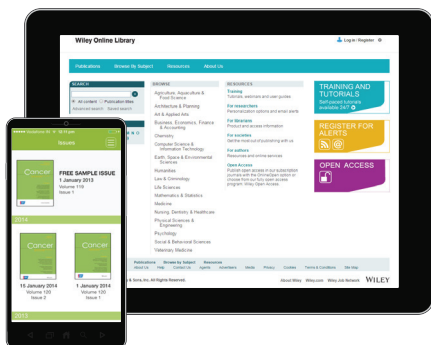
Wiley Online Library

Log in / Register

Publications Browse By Subject Resources About Us

SEARCH

All content Publication titles

Advanced search Saved search

BROWSE

Agriculture, Aquaculture & Food Science

Architecture & Planning

Art & Applied Arts

Business, Economics, Finance & Accounting

Chemistry

Computer Science & Information Technology

Earth, Space & Environmental Sciences

Humanities

Law & Criminology

Life Sciences

Mathematics & Statistics

Medicine

Nursing, Dentistry & Healthcare

Physical Sciences & Engineering

Psychology

Social & Behavioral Sciences

Veterinary Medicine

RESOURCES

Training
Tutorials, webinars and user guides

For researchers
Personalization options and email alerts

For librarians
Product and access information

For societies
Get the most out of publishing with us

For authors
Resources and online services

Open Access
Publish open access in our subscription journals with the OnlineOpen option or choose from our fully open access program, Wiley Open Access

TRAINING AND TUTORIALS
Self-paced tutorials available 24/7

REGISTER FOR ALERTS

OPEN ACCESS

Publications Browse by Subject Resources
About Us Help Contact Us Agents Advertisers Media Privacy Cookies Terms & Conditions Site Map

& Sons, Inc. All Rights Reserved.

About Wiley Wiley.com Wiley Job Network WILEY

Issues

Cancer

FREE SAMPLE ISSUE
1 January 2013
Volume 119
Issue 1

2014

Cancer

15 January 2014
Volume 120
Issue 2

Cancer

1 January 2014
Volume 120
Issue 1

2013